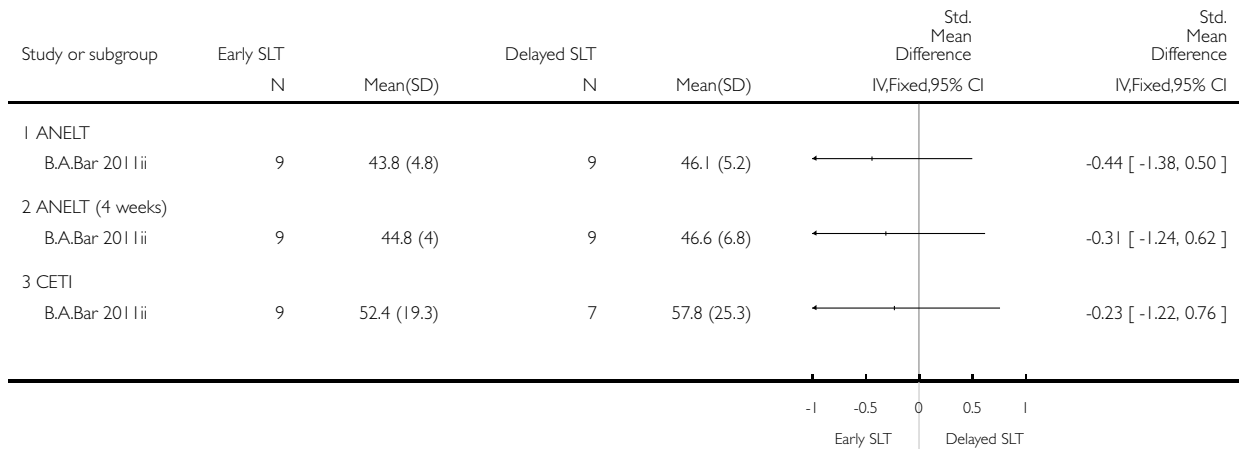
| Study or subgroup | Early SLT N | Mean(SD) | Delayed SLT N | Mean(SD) | Std. Mean Difference IV,Fixed,95% CI | Std. Mean Difference IV,Fixed,95% CI |
|---|---|---|---|---|---|---|
| 1 ANELT | | | | | | |
| B.A.Bar 2011ii | 9 | 43.8 (4.8) | 9 | 46.1 (5.2) | | -0.44 [ -1.38, 0.50 ] |
| 2 ANELT (4 weeks) | | | | | | |
| B.A.Bar 2011ii | 9 | 44.8 (4) | 9 | 46.6 (6.8) | | -0.31 [ -1.24, 0.62 ] |
| 3 CETI | | | | | | |
| B.A.Bar 2011ii | 9 | 52.4 (19.3) | 7 | 57.8 (25.3) | | -0.23 [ -1.22, 0.76 ] |

-1 -0.5 0 0.5 1

Early SLT Delayed SLT